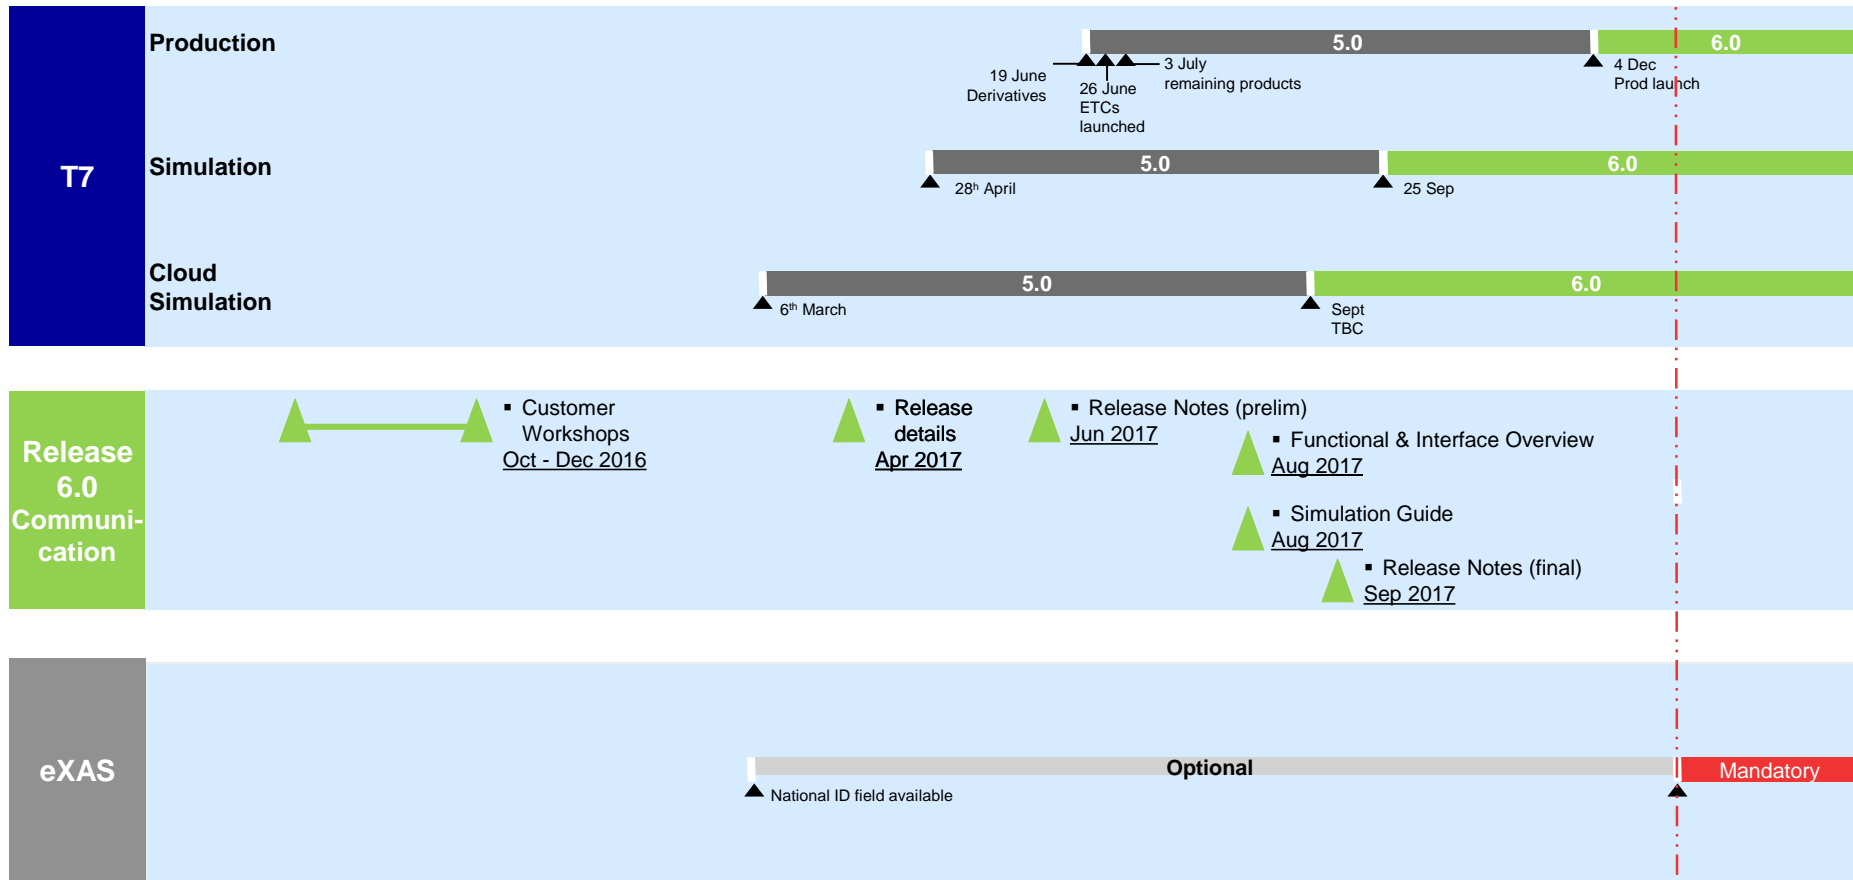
T7

Production

5.0

6.0

19 June Derivatives

26 June ETCs launched

3 July remaining products

4 Dec Prod launch

Simulation

5.0

6.0

28th April

25 Sep

Cloud Simulation

5.0

6.0

6th March

Sept TBC

Release 6.0 Communi-cation

▪ Customer Workshops Oct - Dec 2016

▪ Release details Apr 2017

▪ Release Notes (prelim) Jun 2017

▪ Functional & Interface Overview Aug 2017

▪ Simulation Guide Aug 2017

▪ Release Notes (final) Sep 2017

eXAS

Optional

Mandatory

National ID field available